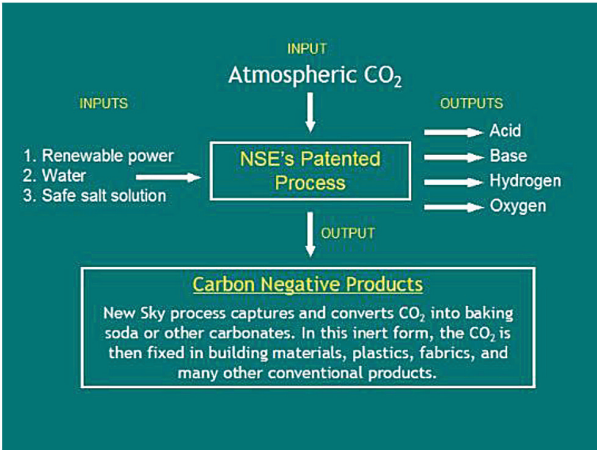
INPUT
Atmospheric $CO_2$

INPUTS

1. Renewable power
2. Water
3. Safe salt solution

NSE's Patented Process

OUTPUTS

Acid
Base
Hydrogen
Oxygen

OUTPUT

Carbon Negative Products

New Sky process captures and converts $CO_2$ into baking soda or other carbonates. In this inert form, the $CO_2$ is then fixed in building materials, plastics, fabrics, and many other conventional products.